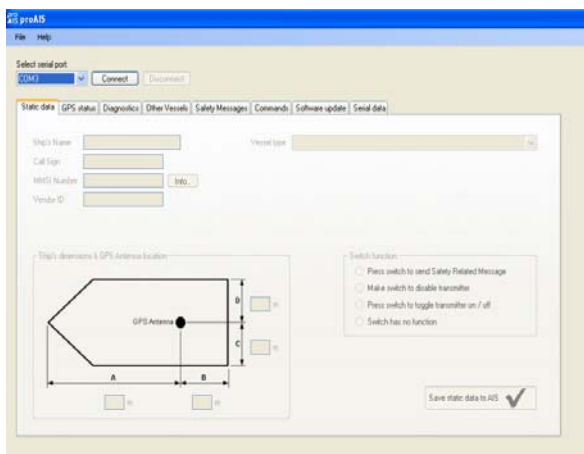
proAIS

File Help

Select serial port

COM3 Connect Disconnect

Static data GPS status Diagnostics Other Vessels Safety Messages Commands Software update Serial data

Ship's Name

Vessel type

Call Sign

MMSI Number Info...

Vendor ID

Ship's dimensions & GPS Antenna location

D

m

GPS Antenna

C

m

A

B

m

m

Switch function

Press switch to send Safety Related Message

Make switch to disable transmitter

Press switch to toggle transmitter on / off

Switch has no function

Save static data to AIS